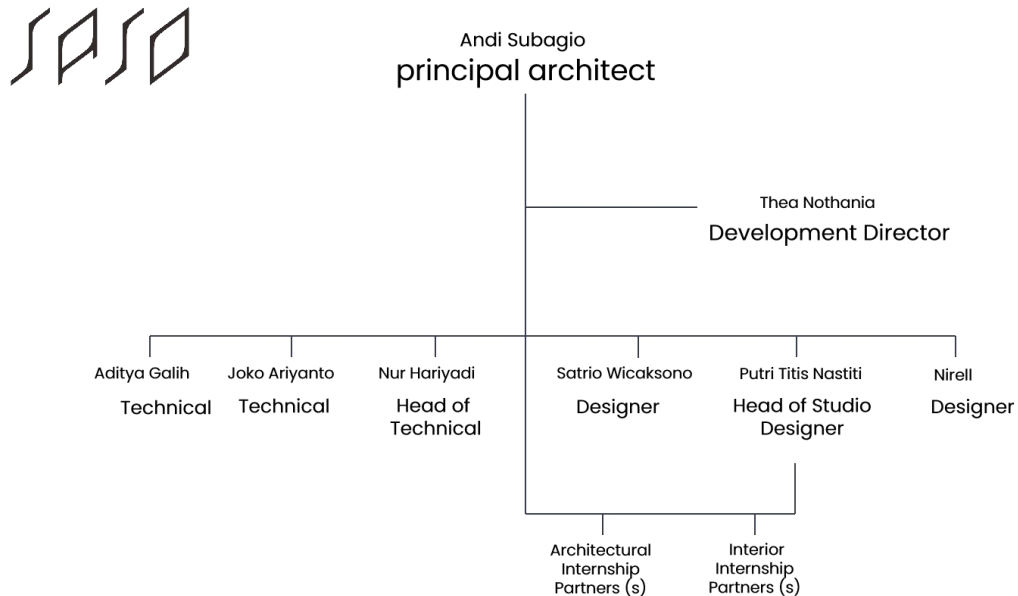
SASO

Andi Subagio
principal architect

Thea Nothania
Development Director

Aditya Galih
Technical

Joko Ariyanto
Technical

Nur Hariyadi
Head of Technical

Satrio Wicaksono
Designer

Putri Titis Nastiti
Head of Studio Designer

Nirell
Designer

Architectural Internship Partners (s)

Interior Internship Partners (s)